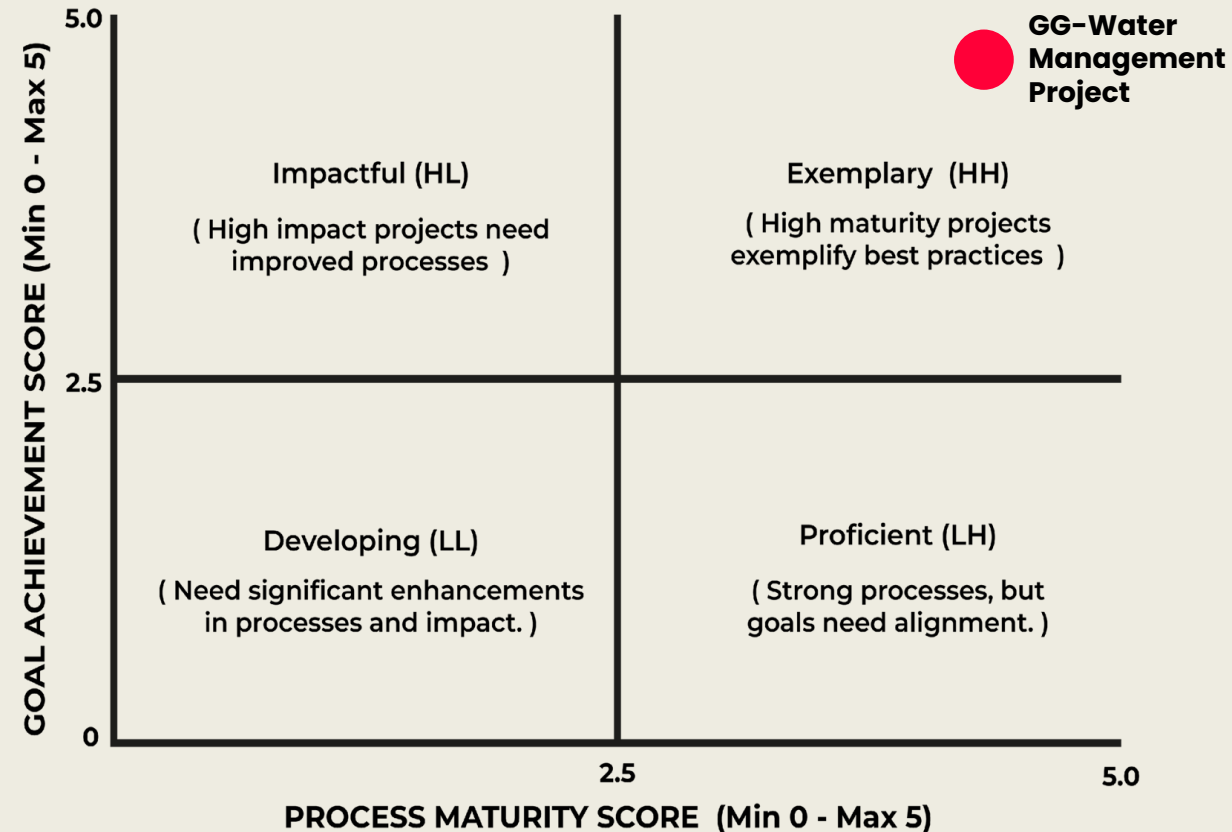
GOAL ACHIEVEMENT SCORE (Min 0 - Max 5)

5.0

GG-Water Management Project

Impactful (HL)

( High impact projects need improved processes )

Exemplary (HH)

( High maturity projects exemplify best practices )

2.5

Developing (LL)

( Need significant enhancements in processes and impact. )

Proficient (LH)

( Strong processes, but goals need alignment. )

0

2.5

5.0

PROCESS MATURITY SCORE (Min 0 - Max 5)